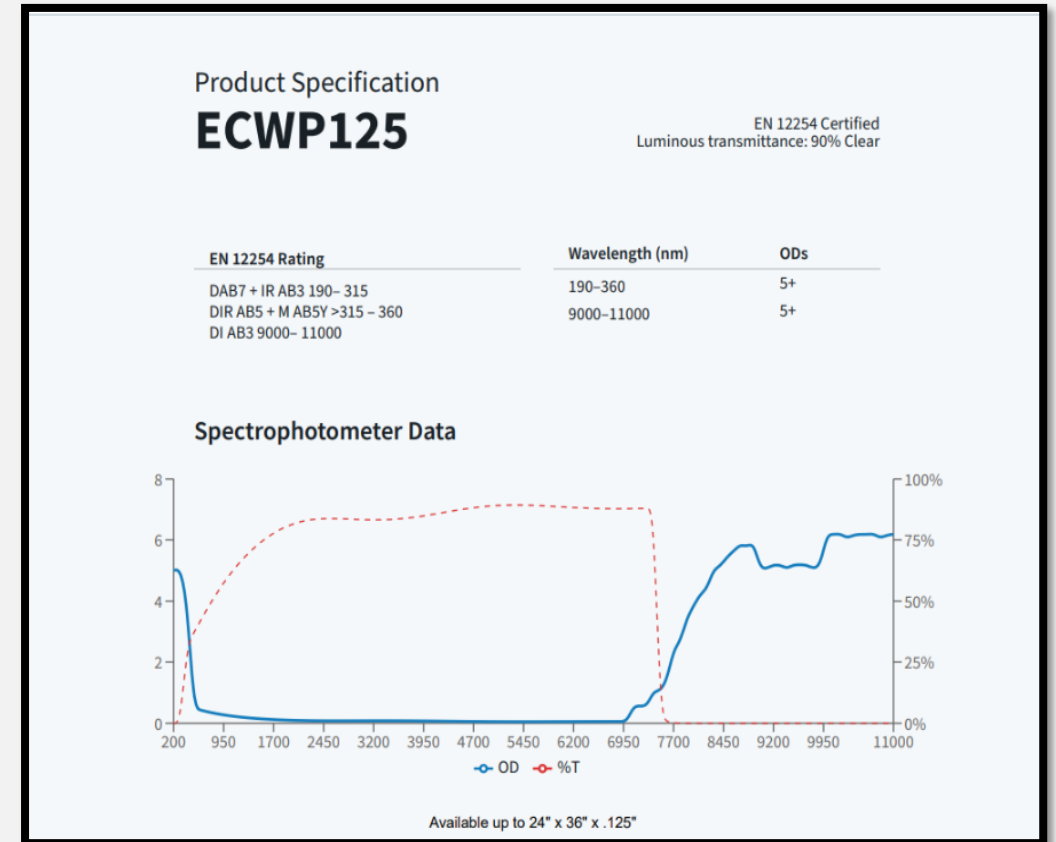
Product Specification
ECWP125

EN 12254 Certified
Luminous transmittance: 90% Clear

| EN 12254 Rating |
|---|
| DAB7 + IR AB3 190– 315 |
| DIR AB5 + M AB5Y >315 – 360 |
| DI AB3 9000– 11000 |

| Wavelength (nm) | ODs |
|---|---|
| 190–360 | 5+ |
| 9000–11000 | 5+ |

Spectrophotometer Data

8
6
4
2
0
100%
75%
50%
25%
0%
200 950 1700 2450 3200 3950 4700 5450 6200 6950 7700 8450 9200 9950 11000
OD %T

Available up to 24" x 36" x .125"